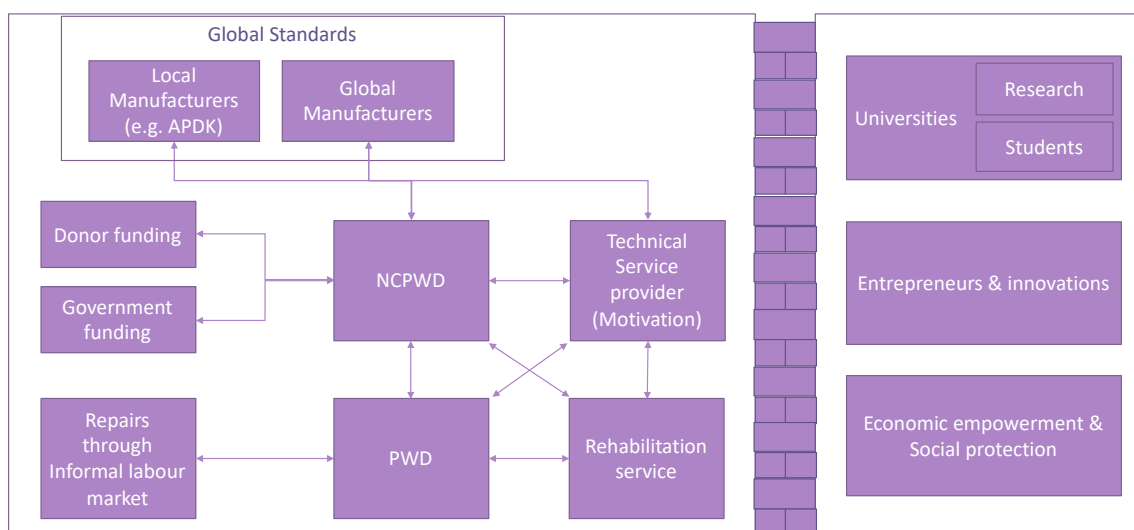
Global Standards

Local Manufacturers (e.g. APDK)

Global Manufacturers

Donor funding

Government funding

NCPWD

Technical Service provider (Motivation)

Repairs through Informal labour market

PWD

Rehabilitation service

Universities

Research

Students

Entrepreneurs & innovations

Economic empowerment & Social protection